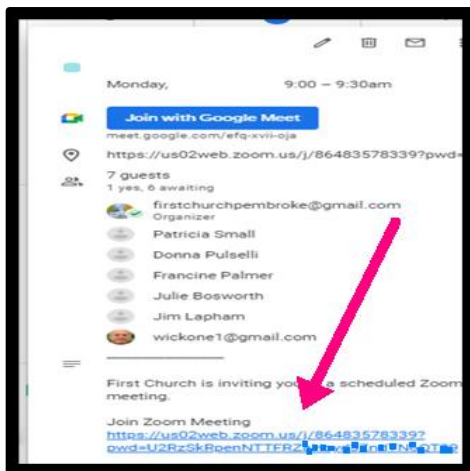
Monday, 9:00 – 9:30am

Join with Google Meet
meet.google.com/efq-xvii-oja

https://us02web.zoom.us/j/86483578339?pwd=

7 guests
1 yes, 6 awaiting

firstchurchpembroke@gmail.com
Organizer

Patricia Small

Donna Pulselli

Francine Palmer

Julie Bosworth

Jim Lapham

wickone1@gmail.com

First Church is inviting you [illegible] scheduled Zoom meeting.

Join Zoom Meeting
https://us02web.zoom.us/j/86483578339?pwd=U2RzSkRpenNTTFRZ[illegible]